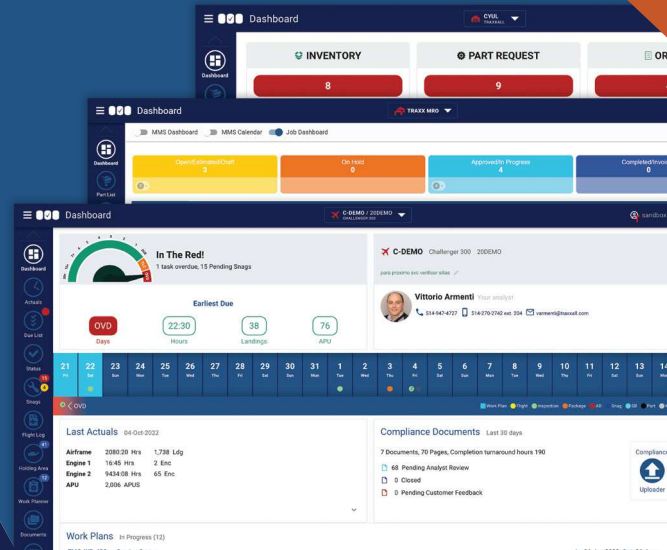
Dashboard

CYUL TRAXXALL

Dashboard

INVENTORY

8

PART REQUEST

9

OR

Dashboard

TRAXX MRO

MMS Dashboard MMS Calendar Job Dashboard

Dashboard

Part List

Open/Estimate/Draft
3

On Hold
0

Approved/In Progress
4

Completed/Invoi
0

Dashboard

C-DEMO / 20DEMO CHALLENGER 300

sandbox

Dashboard

Actuals

Due List

Status

Snags

Flight Log

Holding Area

Work Planner

Documents

In The Red!
1 task overdue, 15 Pending Snags

Earliest Due

OVD
Days

22:30
Hours

38
Landings

76
APU

C-DEMO Challenger 300 20DEMO

para proximo svc verificar sillas

Vittorio Armenti Your analyst

514-947-4727 514-270-2742 ext. 334 varmenti@traxxall.com

| 21 Fri | 22 Sat | 23 Sun | 24 Mon | 25 Tue | 26 Wed | 27 Thu | 28 Fri | 29 Sat | 30 Sun | 31 Mon | 1 Tue | 2 Wed | 3 Thu | 4 Fri | 5 Sat | 6 Sun | 7 Mon | 8 Tue | 9 Wed | 10 Thu | 11 Fri | 12 Sat | 13 Sun | 14 Mo |
|---|---|---|---|---|---|---|---|---|---|---|---|---|---|---|---|---|---|---|---|---|---|---|---|---|

OVD

Work Plan Flight Inspection Package All Snag Part

Last Actuals 04-Oct-2022

| Airframe | 2080:20 Hrs | 1,738 Ldg |
|---|---|---|
| Engine 1 | 16:45 Hrs | 2 Enc |
| Engine 2 | 9434:08 Hrs | 65 Enc |
| APU | 2,006 APUS | |

Compliance Documents Last 30 days

7 Documents, 70 Pages, Completion turnaround hours 190

68 Pending Analyst Review

0 Closed

0 Pending Customer Feedback

Complianc

Uploader

Work Plans In Progress (12)